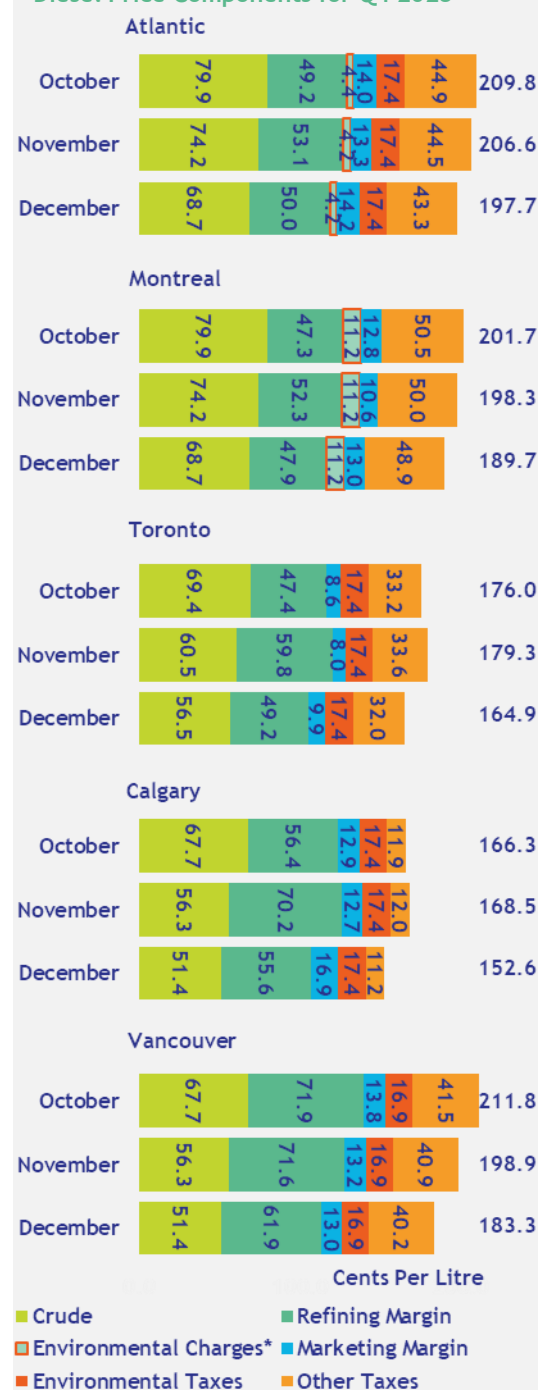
Diesel Price Components for Q4 2023

Atlantic

| | Crude | Refining Margin | Environmental Charges* | Marketing Margin | Environmental Taxes | Other Taxes | Total |
|---|---|---|---|---|---|---|---|
| October | 79.9 | 49.2 | 4.4 | 14.0 | 17.4 | 44.9 | 209.8 |
| November | 74.2 | 53.1 | 4.2 | 13.3 | 17.4 | 44.5 | 206.6 |
| December | 68.7 | 50.0 | 4.2 | 14.2 | 17.4 | 43.3 | 197.7 |

Montreal

| | Crude | Refining Margin | Environmental Charges* | Marketing Margin | Other Taxes | Total |
|---|---|---|---|---|---|---|
| October | 79.9 | 47.3 | 11.2 | 12.8 | 50.5 | 201.7 |
| November | 74.2 | 52.3 | 11.2 | 10.6 | 50.0 | 198.3 |
| December | 68.7 | 47.9 | 11.2 | 13.0 | 48.9 | 189.7 |

Toronto

| | Crude | Refining Margin | Marketing Margin | Environmental Taxes | Other Taxes | Total |
|---|---|---|---|---|---|---|
| October | 69.4 | 47.4 | 8.6 | 17.4 | 33.2 | 176.0 |
| November | 60.5 | 59.8 | 8.0 | 17.4 | 33.6 | 179.3 |
| December | 56.5 | 49.2 | 9.9 | 17.4 | 32.0 | 164.9 |

Calgary

| | Crude | Refining Margin | Marketing Margin | Environmental Taxes | Other Taxes | Total |
|---|---|---|---|---|---|---|
| October | 67.7 | 56.4 | 12.9 | 17.4 | 11.9 | 166.3 |
| November | 56.3 | 70.2 | 12.7 | 17.4 | 12.0 | 168.5 |
| December | 51.4 | 55.6 | 16.9 | 17.4 | 11.2 | 152.6 |

Vancouver

| | Crude | Refining Margin | Marketing Margin | Environmental Taxes | Other Taxes | Total |
|---|---|---|---|---|---|---|
| October | 67.7 | 71.9 | 13.8 | 16.9 | 41.5 | 211.8 |
| November | 56.3 | 71.6 | 13.2 | 16.9 | 40.9 | 198.9 |
| December | 51.4 | 61.9 | 13.0 | 16.9 | 40.2 | 183.3 |

Cents Per Litre

Crude
Refining Margin
Environmental Charges*
Marketing Margin
Environmental Taxes
Other Taxes